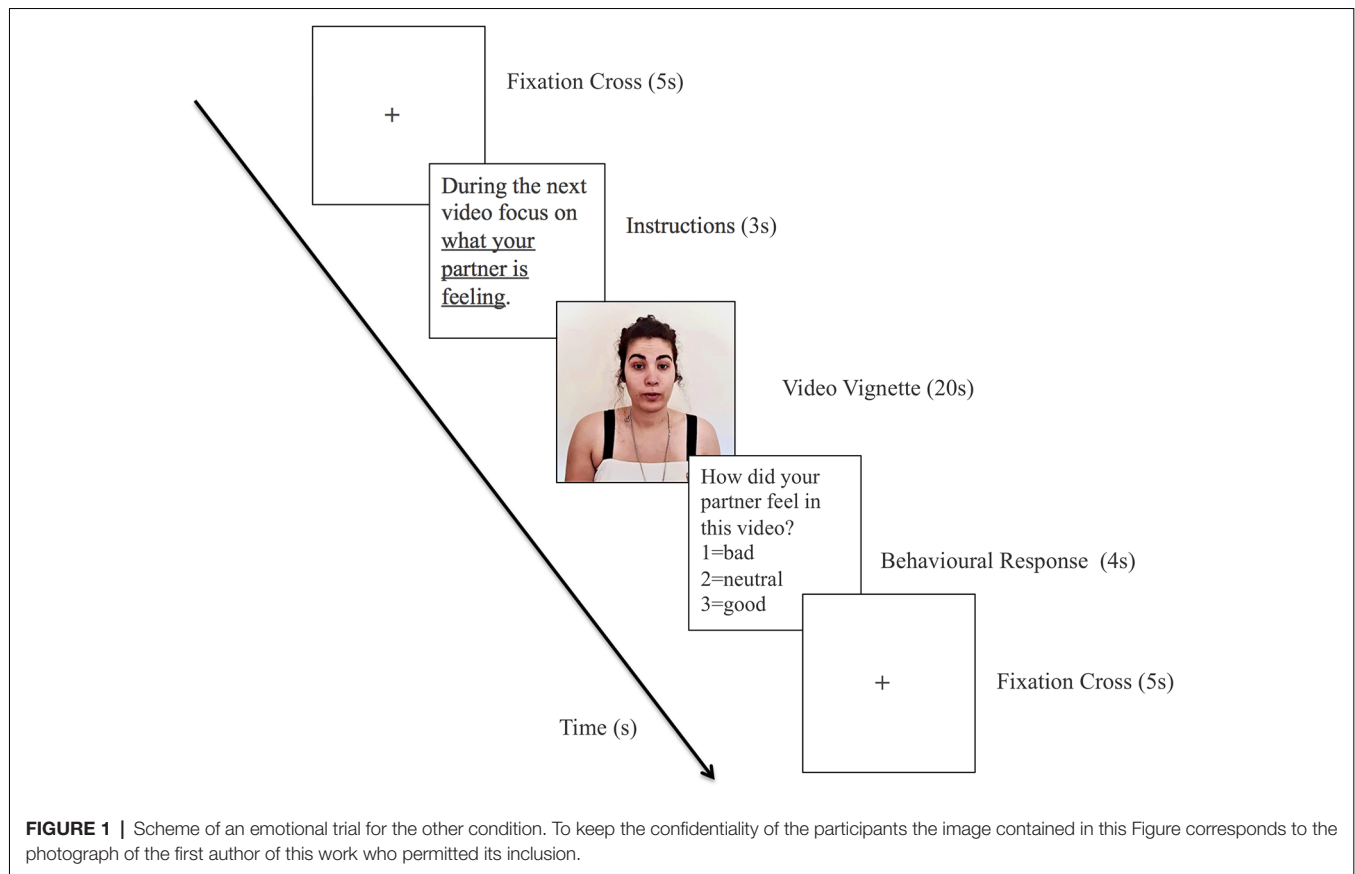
+

Fixation Cross (5s)

During the next video focus on what your partner is feeling.

Instructions (3s)

Video Vignette (20s)

How did your partner feel in this video?
1=bad
2=neutral
3=good

Behavioural Response (4s)

+

Fixation Cross (5s)

Time (s)

**FIGURE 1** | Scheme of an emotional trial for the other condition. To keep the confidentiality of the participants the image contained in this Figure corresponds to the photograph of the first author of this work who permitted its inclusion.